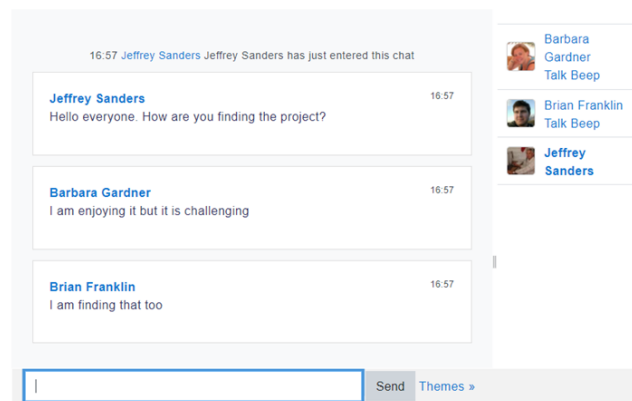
16:57 Jeffrey Sanders Jeffrey Sanders has just entered this chat

Jeffrey Sanders
16:57
Hello everyone. How are you finding the project?

Barbara Gardner
16:57
I am enjoying it but it is challenging

Brian Franklin
16:57
I am finding that too

Send Themes »

Barbara Gardner Talk Beep

Brian Franklin Talk Beep

Jeffrey Sanders